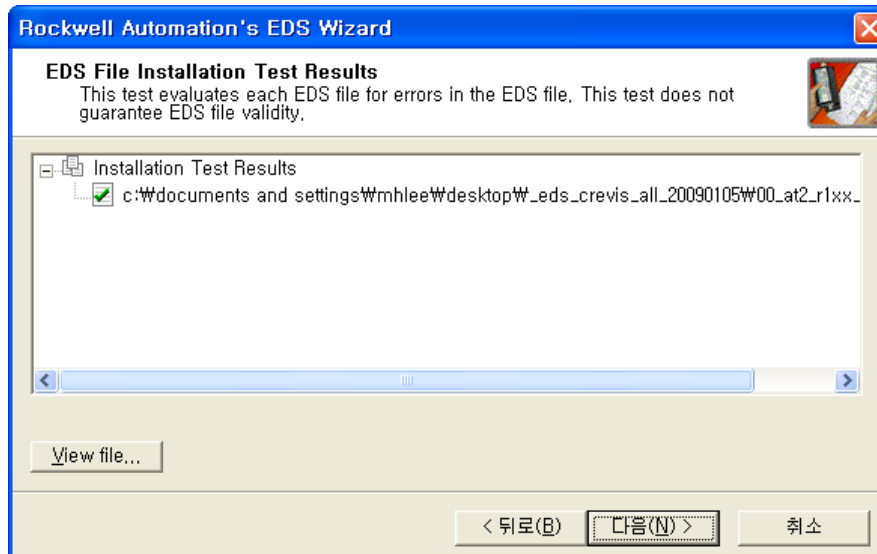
Rockwell Automation's EDS Wizard

EDS File Installation Test Results
This test evaluates each EDS file for errors in the EDS file. This test does not guarantee EDS file validity.

Installation Test Results
c:₩documents and settings₩mhlee₩desktop₩_eds_crevis_all_20090105₩00_at2_r1xx_

View file...

< 뒤로(B)
다음(N) >
취소